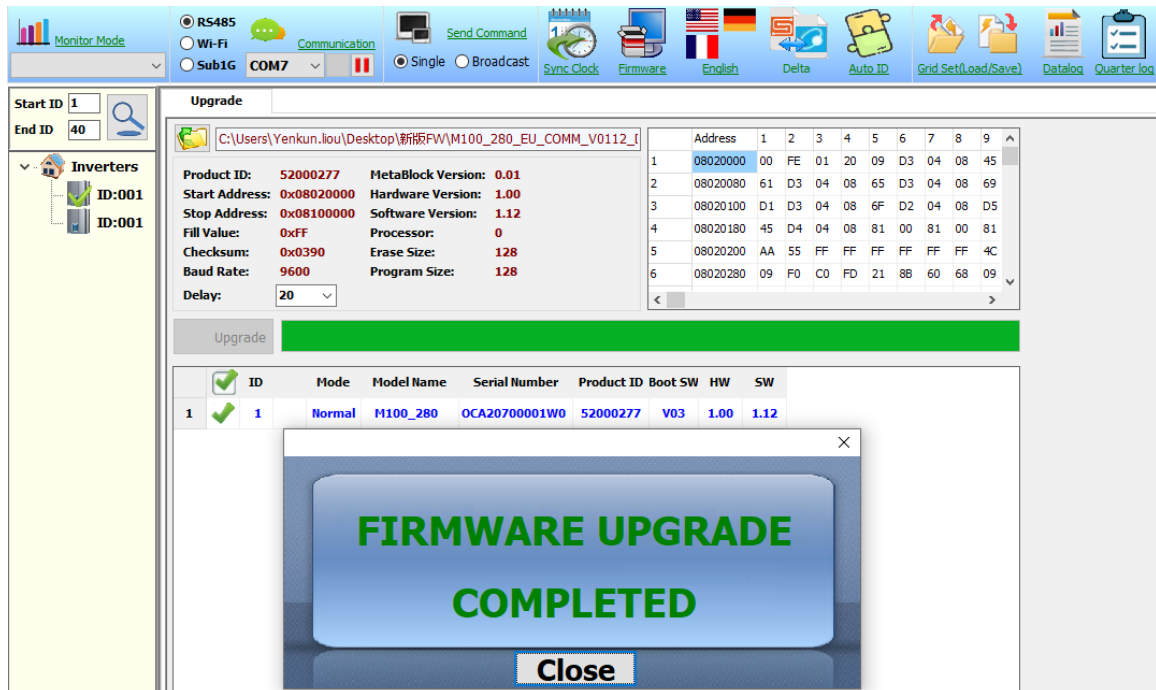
Monitor Mode

RS485
Wi-Fi
Sub1G
Communication
COM7

Send Command
Single
Broadcast

Sync Clock
Firmware
English
Delta
Auto ID
Grid Set(Load/Save)
Datalog
Quarter log

Start ID 1
End ID 40

Inverters
ID:001
ID:001

Upgrade

C:\Users\Yenkun.liou\Desktop\新版FW\M100_280_EU_COMM_V0112_[

Product ID: 52000277
Start Address: 0x08020000
Stop Address: 0x08100000
Fill Value: 0xFF
Checksum: 0x0390
Baud Rate: 9600
Delay: 20

MetaBlock Version: 0.01
Hardware Version: 1.00
Software Version: 1.12
Processor: 0
Erase Size: 128
Program Size: 128

| | Address | 1 | 2 | 3 | 4 | 5 | 6 | 7 | 8 | 9 |
|---|---|---|---|---|---|---|---|---|---|---|
| 1 | 08020000 | 00 | FE | 01 | 20 | 09 | D3 | 04 | 08 | 45 |
| 2 | 08020080 | 61 | D3 | 04 | 08 | 65 | D3 | 04 | 08 | 69 |
| 3 | 08020100 | D1 | D3 | 04 | 08 | 6F | D2 | 04 | 08 | D5 |
| 4 | 08020180 | 45 | D4 | 04 | 08 | 81 | 00 | 81 | 00 | 81 |
| 5 | 08020200 | AA | 55 | FF | FF | FF | FF | FF | FF | 4C |
| 6 | 08020280 | 09 | F0 | C0 | FD | 21 | 8B | 60 | 68 | 09 |

Upgrade

| | | ID | Mode | Model Name | Serial Number | Product ID | Boot SW | HW | SW |
|---|---|---|---|---|---|---|---|---|---|
| 1 | | 1 | Normal | M100_280 | OCA20700001W0 | 52000277 | V03 | 1.00 | 1.12 |

FIRMWARE UPGRADE COMPLETED

Close